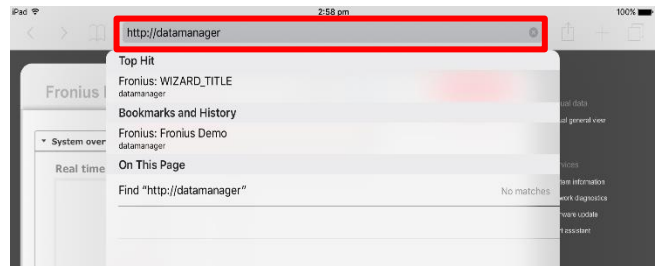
iPad
2:58 pm
100%

http://datamanager

Top Hit
Fronius: WIZARD_TITLE
datamanager

Bookmarks and History
Fronius: Fronius Demo
datamanager

On This Page
Find "http://datamanager"
No matches

Fronius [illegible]
System over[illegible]
Real time
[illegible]ual data
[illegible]ual general view
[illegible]vices
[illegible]em information
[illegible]work diagnostics
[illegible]ware update
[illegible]assistant